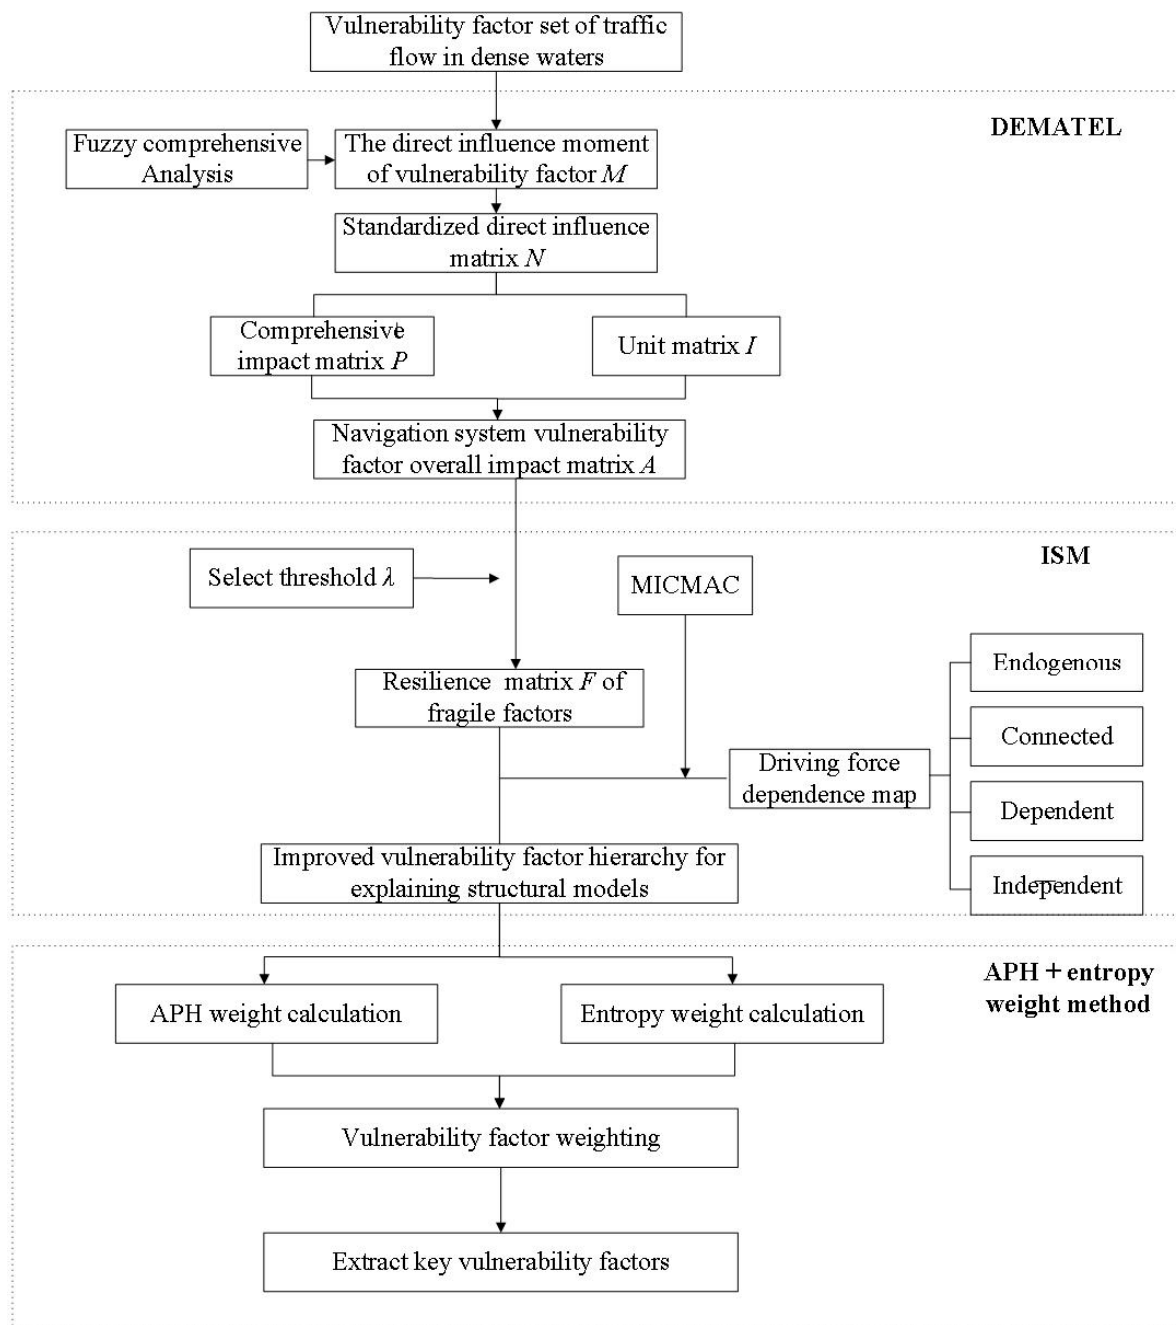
Vulnerability factor set of traffic flow in dense waters

DEMATEL

Fuzzy comprehensive Analysis

The direct influence moment of vulnerability factor $M$

Standardized direct influence matrix $N$

Comprehensive impact matrix $P$

Unit matrix $I$

Navigation system vulnerability factor overall impact matrix $A$

ISM

Select threshold $\lambda$

MICMAC

Resilience matrix $F$ of fragile factors

Endogenous

Connected

Driving force dependence map

Dependent

Independent

Improved vulnerability factor hierarchy for explaining structural models

APH + entropy weight method

APH weight calculation

Entropy weight calculation

Vulnerability factor weighting

Extract key vulnerability factors